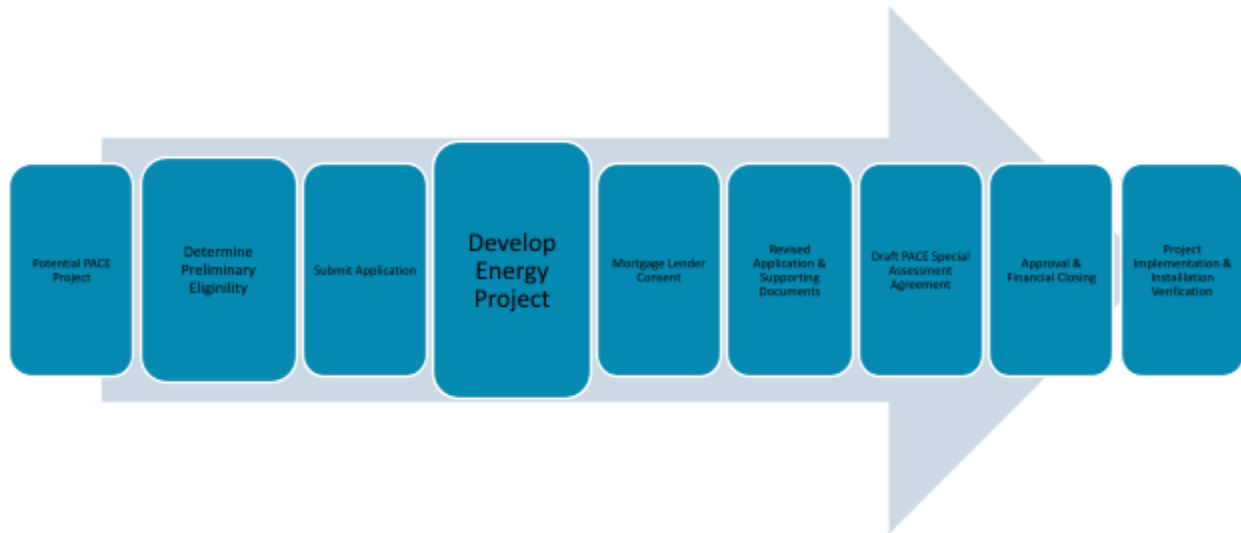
Potential PACE Project

Determine Preliminary Eliginility

Submit Application

Develop Energy Project

Mortgage Lender Consent

Revised Application & Supporting Documents

Draft PACE Special Assessment Agreement

Approval & Financial Closing

Project Implementation & Installation Verification